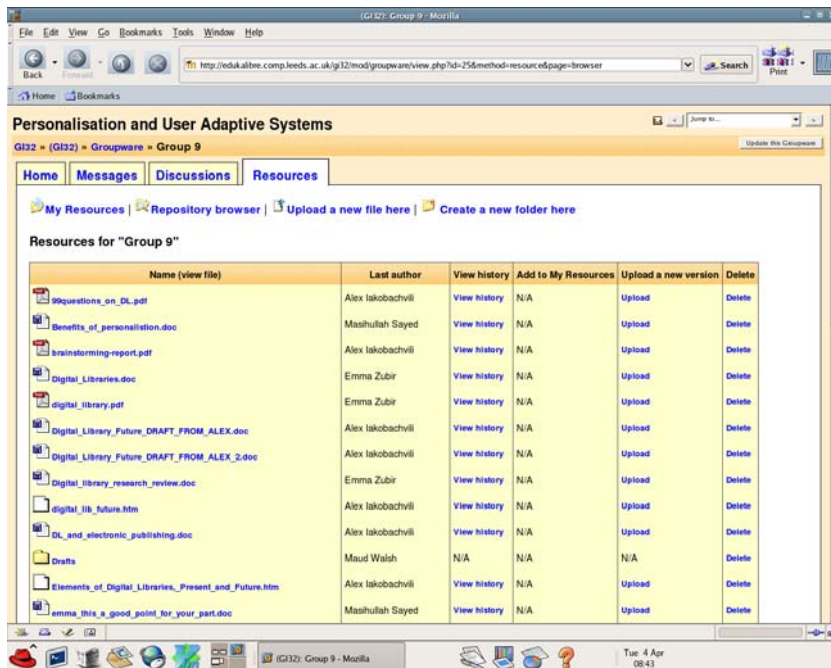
(GI32): Group 9 - Mozilla

File Edit View Go Bookmarks Tools Window Help

Back Forward

http://edukalibre.comp.leeds.ac.uk/gi32/mod/groupware/view.php?id=25&method=resource&page=browser

Search Print

Home Bookmarks

Personalisation and User Adaptive Systems

Jump to...

GI32 » (GI32) » Groupware » Group 9

Update this Groupware

Home Messages Discussions Resources

My Resources | Repository browser | Upload a new file here | Create a new folder here

Resources for "Group 9"

| Name (view file) | Last author | View history | Add to My Resources | Upload a new version | Delete |
|---|---|---|---|---|---|
| 99questions_on_DL.pdf | Alex Iakobachvili | View history | N/A | Upload | Delete |
| Benefits_of_personalisation.doc | Masihullah Sayed | View history | N/A | Upload | Delete |
| brainstorming-report.pdf | Alex Iakobachvili | View history | N/A | Upload | Delete |
| Digital_Libraries.doc | Emma Zubir | View history | N/A | Upload | Delete |
| digital_library.pdf | Emma Zubir | View history | N/A | Upload | Delete |
| Digital_Library_Future_DRAFT_FROM_ALEX.doc | Alex Iakobachvili | View history | N/A | Upload | Delete |
| Digital_Library_Future_DRAFT_FROM_ALEX_2.doc | Alex Iakobachvili | View history | N/A | Upload | Delete |
| Digital_library_research_review.doc | Emma Zubir | View history | N/A | Upload | Delete |
| digital_lib_future.htm | Alex Iakobachvili | View history | N/A | Upload | Delete |
| DL_and_electronic_publishing.doc | Alex Iakobachvili | View history | N/A | Upload | Delete |
| Drafts | Maud Walsh | N/A | N/A | N/A | Delete |
| Elements_of_Digital_Libraries,_Present_and_Future.htm | Alex Iakobachvili | View history | N/A | Upload | Delete |
| emma_this_a_good_point_for_your_part.doc | Masihullah Sayed | View history | N/A | Upload | Delete |

(GI32): Group 9 - Mozilla

Tue 4 Apr 08:43